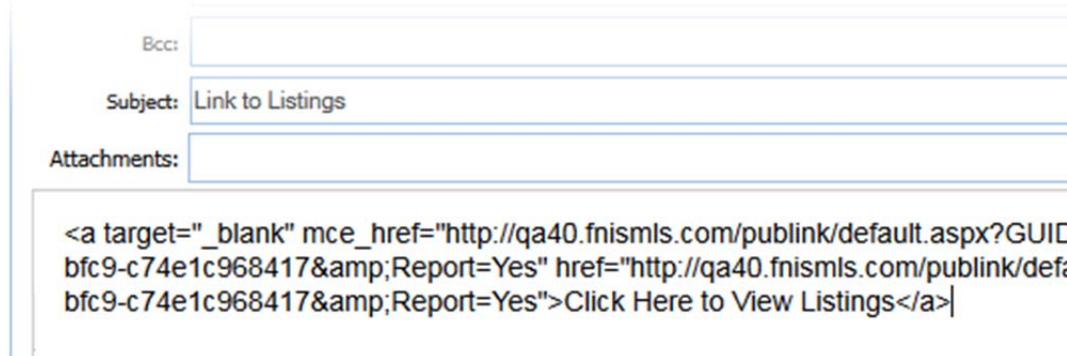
Bcc:

Subject: Link to Listings

Attachments:

<a target="_blank" mce_href="http://qa40.fnismls.com/publink/default.aspx?GUID
bfc9-c74e1c968417&amp;Report=Yes" href="http://qa40.fnismls.com/publink/defa
bfc9-c74e1c968417&amp;Report=Yes">Click Here to View Listings</a>